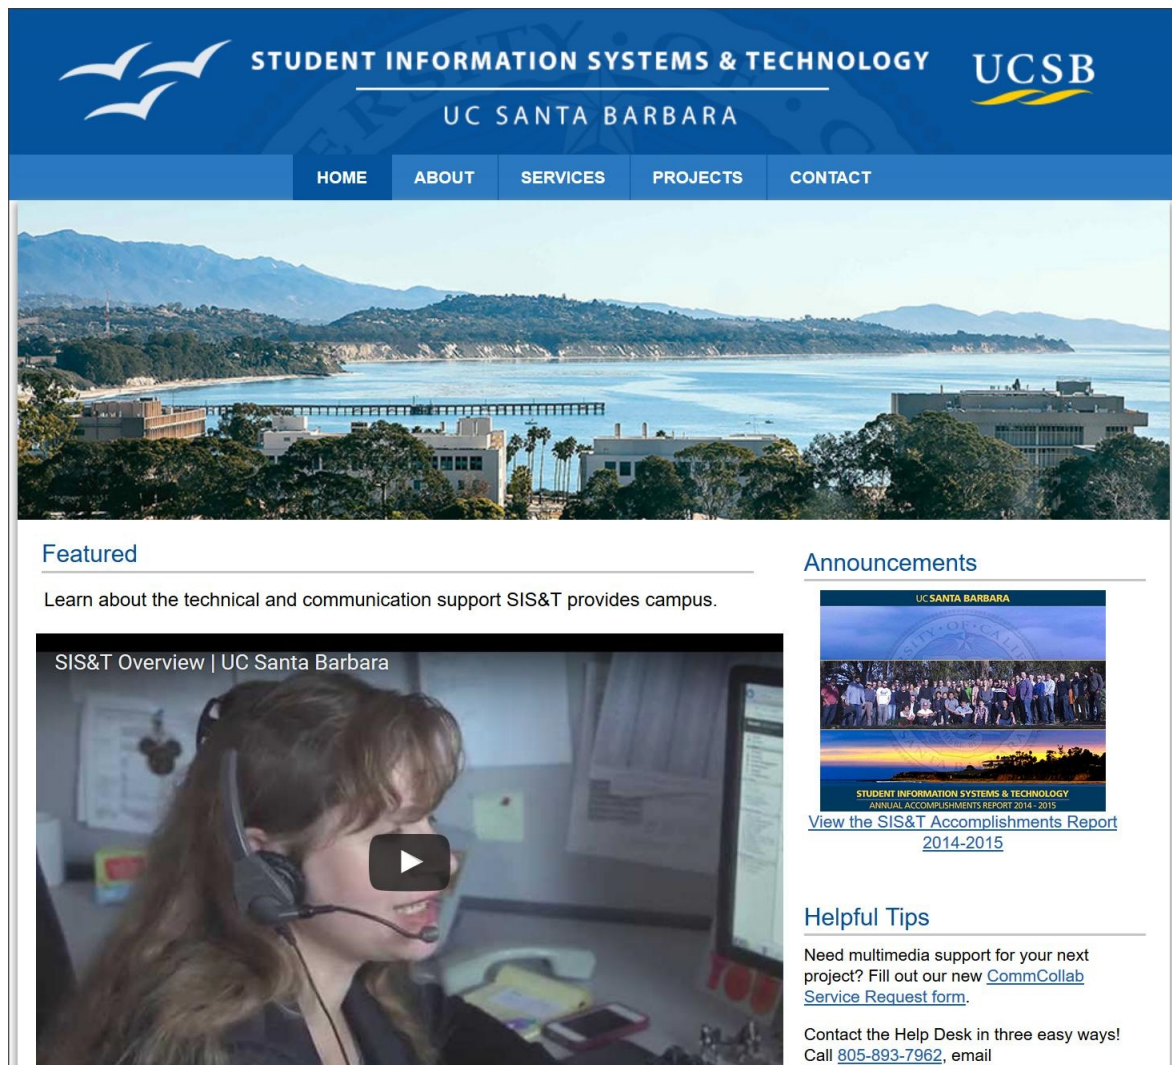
STUDENT INFORMATION SYSTEMS & TECHNOLOGY

UC SANTA BARBARA

UCSB

HOME ABOUT SERVICES PROJECTS CONTACT

Featured

Learn about the technical and communication support SIS&T provides campus.

SIS&T Overview | UC Santa Barbara

Announcements

UC SANTA BARBARA

STUDENT INFORMATION SYSTEMS & TECHNOLOGY
ANNUAL ACCOMPLISHMENTS REPORT 2014 - 2015

View the SIS&T Accomplishments Report 2014-2015

Helpful Tips

Need multimedia support for your next project? Fill out our new CommCollab Service Request form.

Contact the Help Desk in three easy ways! Call 805-893-7962, email